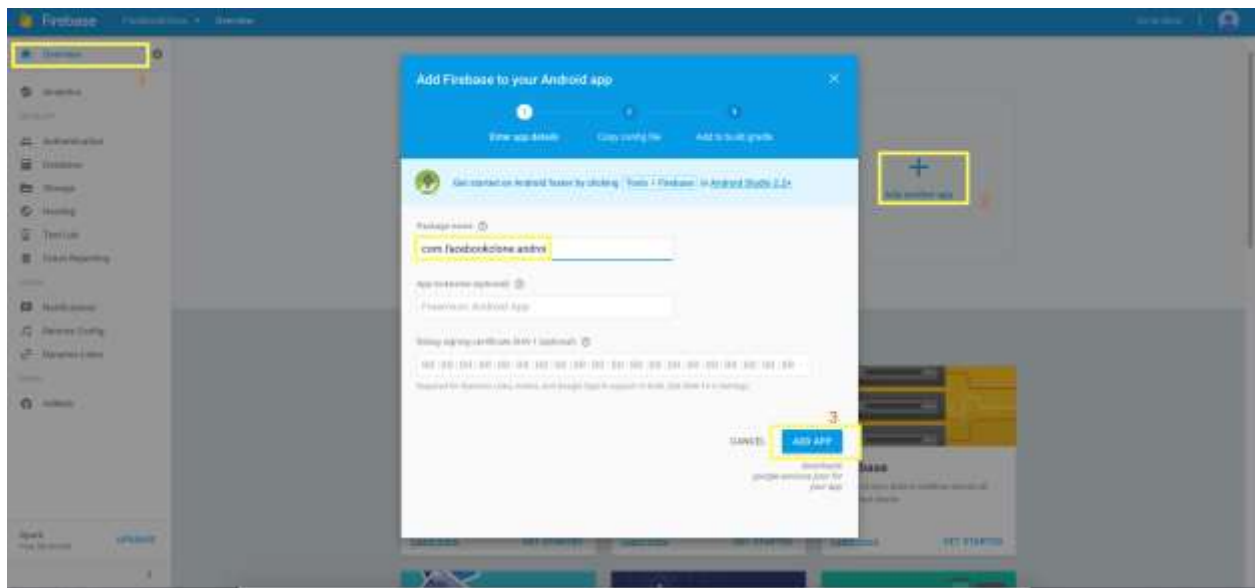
Firebase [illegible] Overview

Overview

Analytics

Authentication
Database
Storage
Hosting
Test Lab
Crash Reporting

Notifications
Remote Config
Dynamic Links

AdMob

Spark
UPGRADE

Add Firebase to your Android app

Enter app details
Copy config file
Add to build.gradle

Get started on Android faster by clicking Tools > Firebase in Android Studio 2.2+

Package name
com.facebookclone.androi

App nickname (optional)
Firebase Android App

Debug signing certificate SHA-1 (optional)
00:00:00:00:00:00:00:00:00:00:00:00:00:00:00:00:00:00:00:00

Required for Dynamic Links, Invites, and Google Sign-In support in Auth. Edit SHA-1s in Settings.

3
CANCEL
ADD APP
Downloads google-services.json for your app

Add another app
2

1

base

GET STARTED
GET STARTED
GET STARTED